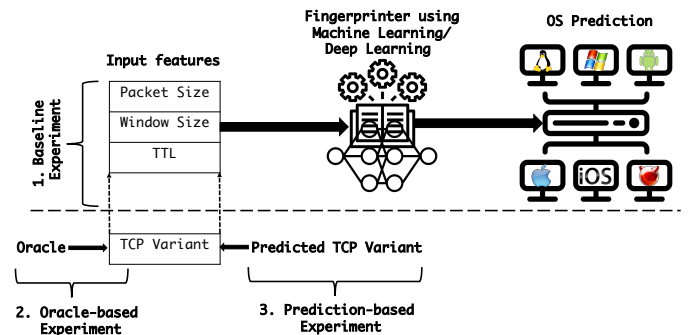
Fingerprinter using Machine Learning/ Deep Learning

OS Prediction

Input features

1. Baseline Experiment

Packet Size

Window Size

TTL

iOS

Oracle

TCP Variant

Predicted TCP Variant

2. Oracle-based Experiment

3. Prediction-based Experiment